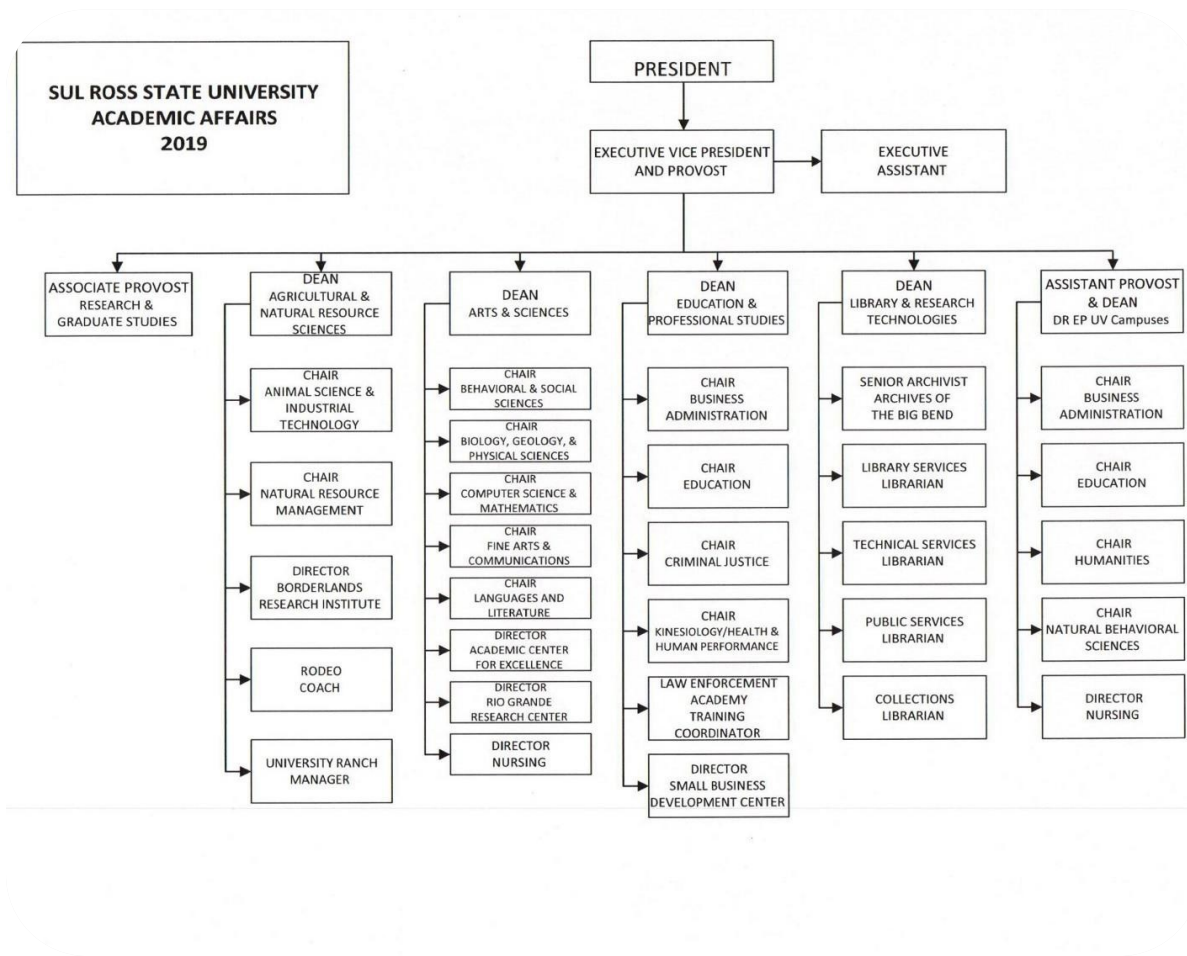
SUL ROSS STATE UNIVERSITY
ACADEMIC AFFAIRS
2019

PRESIDENT

EXECUTIVE VICE PRESIDENT AND PROVOST

EXECUTIVE ASSISTANT

ASSOCIATE PROVOST
RESEARCH & GRADUATE STUDIES

DEAN
AGRICULTURAL & NATURAL RESOURCE SCIENCES

CHAIR
ANIMAL SCIENCE & INDUSTRIAL TECHNOLOGY

CHAIR
NATURAL RESOURCE MANAGEMENT

DIRECTOR
BORDERLANDS RESEARCH INSTITUTE

RODEO COACH

UNIVERSITY RANCH MANAGER

DEAN
ARTS & SCIENCES

CHAIR
BEHAVIORAL & SOCIAL SCIENCES

CHAIR
BIOLOGY, GEOLOGY, & PHYSICAL SCIENCES

CHAIR
COMPUTER SCIENCE & MATHEMATICS

CHAIR
FINE ARTS & COMMUNICATIONS

CHAIR
LANGUAGES AND LITERATURE

DIRECTOR
ACADEMIC CENTER FOR EXCELLENCE

DIRECTOR
RIO GRANDE RESEARCH CENTER

DIRECTOR
NURSING

DEAN
EDUCATION & PROFESSIONAL STUDIES

CHAIR
BUSINESS ADMINISTRATION

CHAIR
EDUCATION

CHAIR
CRIMINAL JUSTICE

CHAIR
KINESIOLOGY/HEALTH & HUMAN PERFORMANCE

LAW ENFORCEMENT ACADEMY TRAINING COORDINATOR

DIRECTOR
SMALL BUSINESS DEVELOPMENT CENTER

DEAN
LIBRARY & RESEARCH TECHNOLOGIES

SENIOR ARCHIVIST
ARCHIVES OF THE BIG BEND

LIBRARY SERVICES LIBRARIAN

TECHNICAL SERVICES LIBRARIAN

PUBLIC SERVICES LIBRARIAN

COLLECTIONS LIBRARIAN

ASSISTANT PROVOST & DEAN
DR EP UV Campuses

CHAIR
BUSINESS ADMINISTRATION

CHAIR
EDUCATION

CHAIR
HUMANITIES

CHAIR
NATURAL BEHAVIORAL SCIENCES

DIRECTOR
NURSING